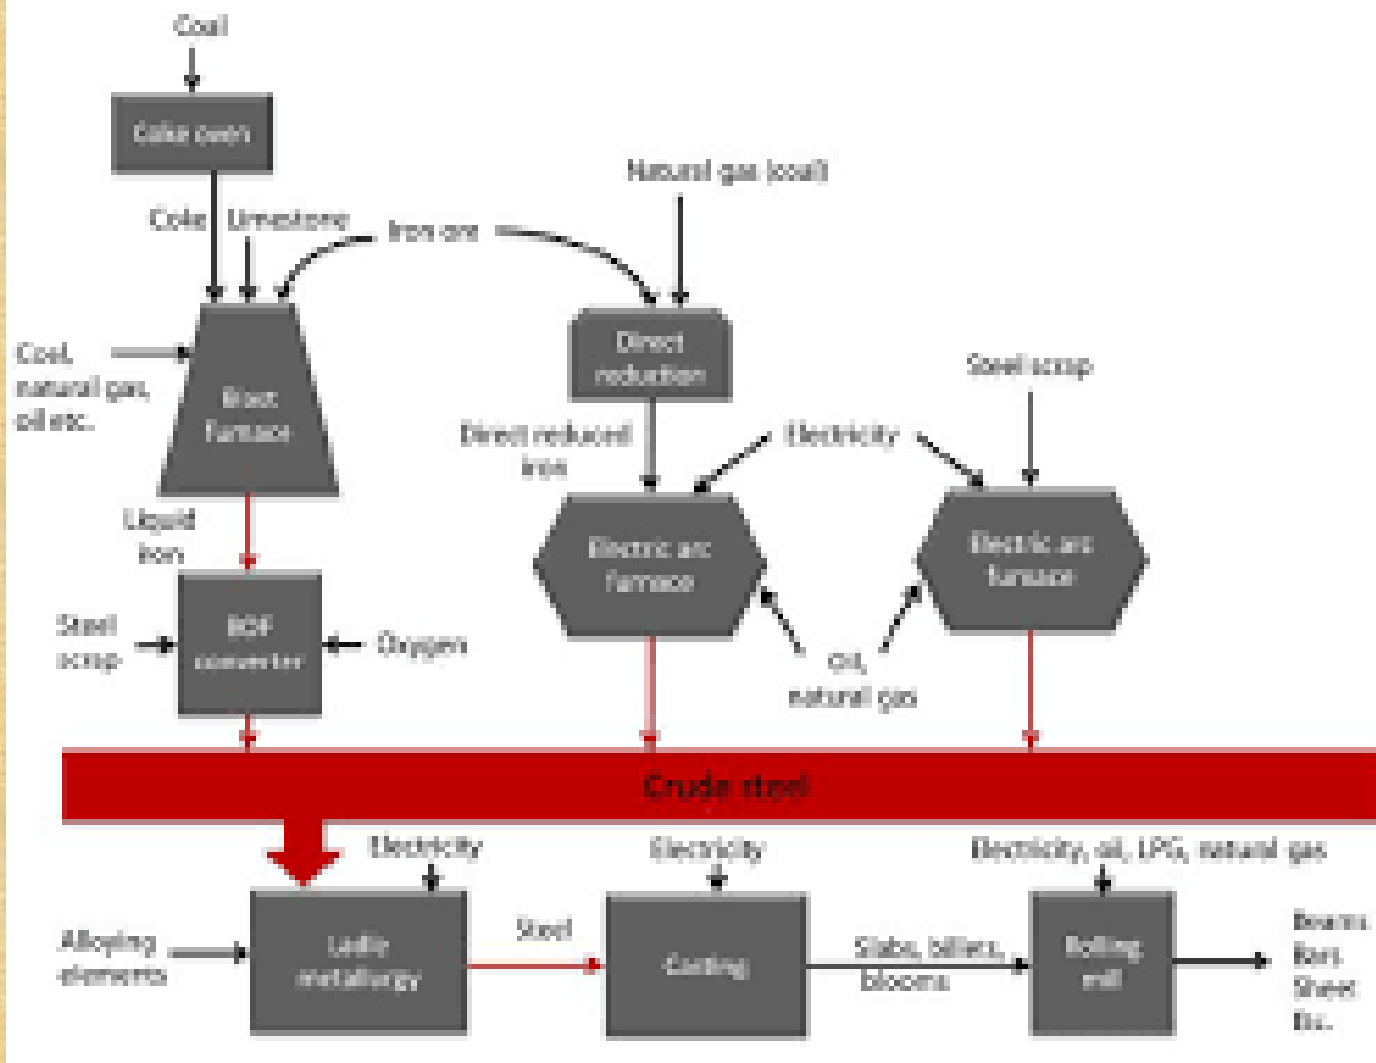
Coal

Coke oven

Coke

Limestone

Iron ore

Natural gas (coal)

Coal, natural gas, oil etc.

Blast furnace

Direct reduction

Steel scrap

Direct reduced iron

Electricity

Liquid iron

Electric arc furnace

Electric arc furnace

Steel scrap

BOF converter

Oxygen

Oil, natural gas

Crude steel

Electricity

Electricity

Electricity, oil, LPG, natural gas

Alloying elements

Ladle metallurgy

Steel

Casting

Slabs, billets, blooms

Rolling mill

Beams
Bars
Sheet
Etc.